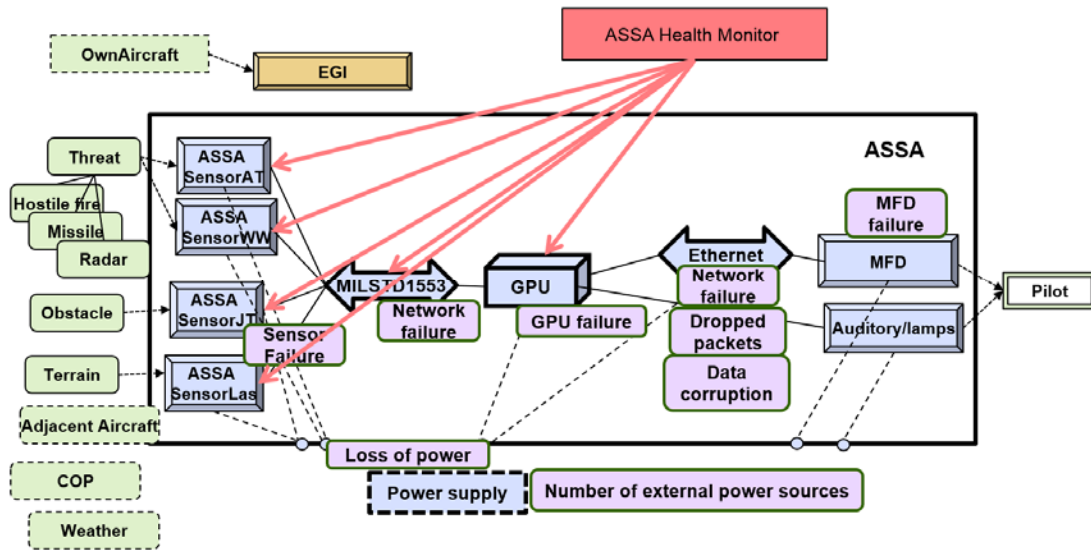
ASSA Health Monitor

OwnAircraft

EGI

ASSA

Threat

Hostile fire

Missile

Radar

Obstacle

Terrain

Adjacent Aircraft

COP

Weather

ASSA SensorAT

ASSA SensorWW

ASSA SensorJT

ASSA SensorLas

Sensor Failure

MILSTD1553

Network failure

GPU

GPU failure

Ethernet

Network failure

Dropped packets

Data corruption

MFD failure

MFD

Auditory/lamps

Pilot

Loss of power

Power supply

Number of external power sources